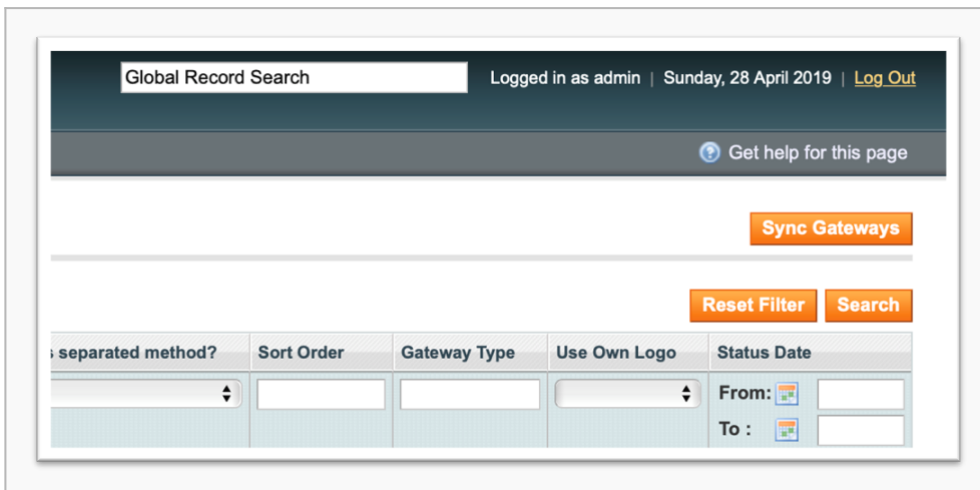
Global Record Search

Logged in as admin | Sunday, 28 April 2019 | Log Out

Get help for this page

Sync Gateways

Reset Filter Search

| s separated method? | Sort Order | Gateway Type | Use Own Logo | Status Date |
|---|---|---|---|---|
| | | | | From: |
| | | | | To : |